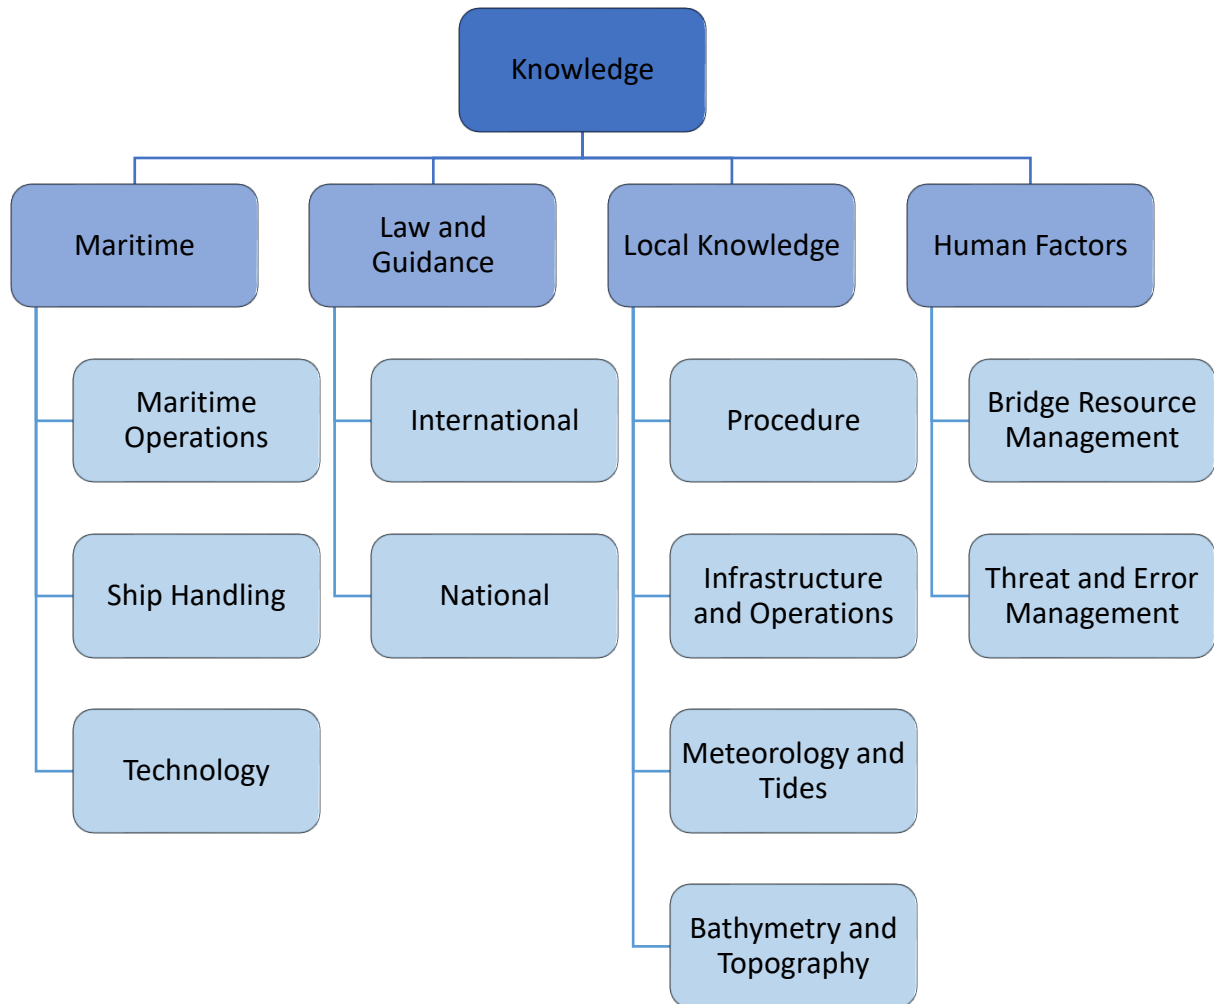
Knowledge

Maritime

Maritime Operations

Ship Handling

Technology

Law and Guidance

International

National

Local Knowledge

Procedure

Infrastructure and Operations

Meteorology and Tides

Bathymetry and Topography

Human Factors

Bridge Resource Management

Threat and Error Management